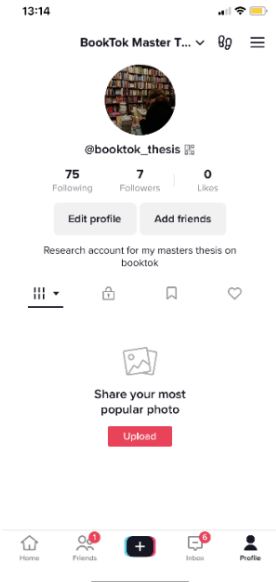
13:14

BookTok Master T...

@booktok_thesis

75
Following

7
Followers

0
Likes

Edit profile

Add friends

Research account for my masters thesis on booktok

Share your most popular photo

Upload

Home

1
Friends

6
Inbox

Profile